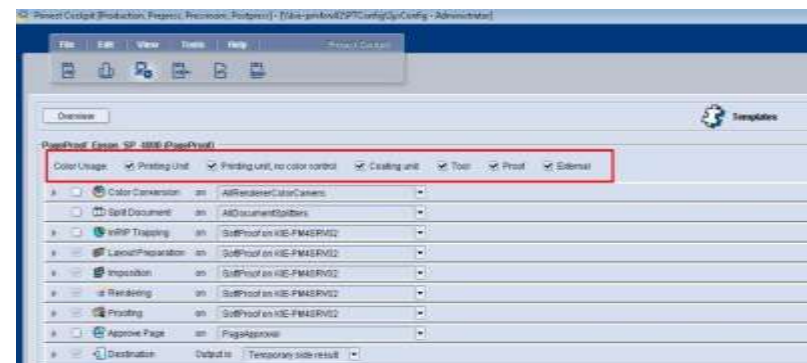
Prinect Cockpit [Production, Prepress, Precision, Postpress] - [\\hie-pmfm4\SPTConfig\SpConfig - Administrator]

File | Edit | View | Tools | Help

Prinect Cockpit

Overview

Templates

PageProof_Epson_SP_4800 (PageProof)

Color Usage: Printing Unit Printing unit, no color control Coating unit Tool Proof External

Color Conversion on AllRendererColorConvers

Split Document on AllDocumentSplitters

InRIP Trapping on SoftProof on HIE-PM4SRV02

Layout Preparation on SoftProof on HIE-PM4SRV02

Imposition on SoftProof on HIE-PM4SRV02

Rendering on SoftProof on HIE-PM4SRV02

Proofing on SoftProof on HIE-PM4SRV02

Approve Page on PageApproval

Destination Output to Temporary side result